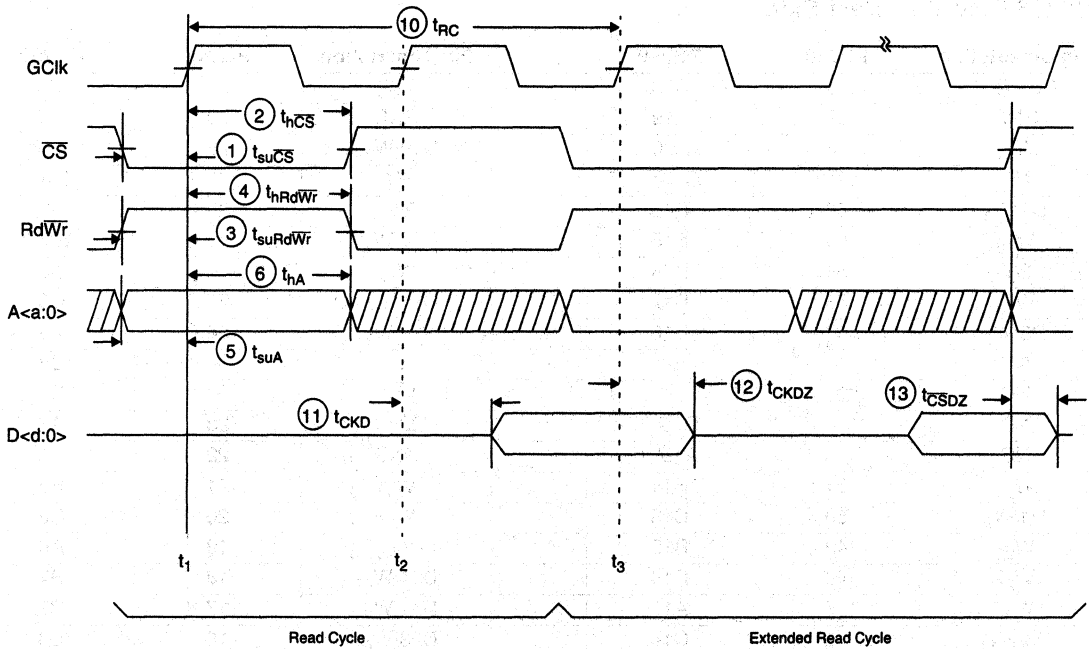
10 $t_{RC}$

GClk

2 $t_{h\overline{CS}}$

$\overline{CS}$

1 $t_{su\overline{CS}}$

4 $t_{hRd\overline{Wr}}$

$Rd\overline{Wr}$

3 $t_{suRd\overline{Wr}}$

6 $t_{hA}$

A<a:0>

5 $t_{suA}$

12 $t_{CKDZ}$

13 $t_{\overline{CS}DZ}$

11 $t_{CKD}$

D<d:0>

$t_1$

$t_2$

$t_3$

Read Cycle

Extended Read Cycle